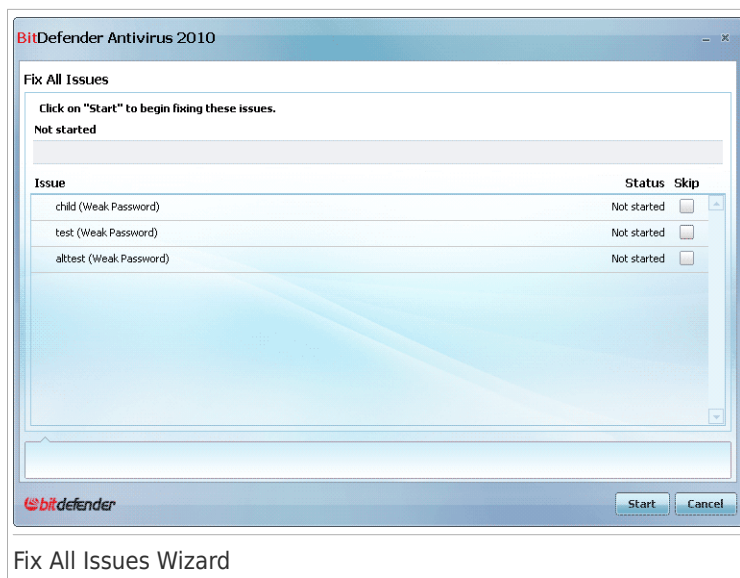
BitDefender Antivirus 2010

Fix All Issues

Click on "Start" to begin fixing these issues.

Not started

| Issue | Status | Skip |
|---|---|---|
| child (Weak Password) | Not started | |
| test (Weak Password) | Not started | |
| alttest (Weak Password) | Not started | |

bitdefender

Start Cancel

Fix All Issues Wizard